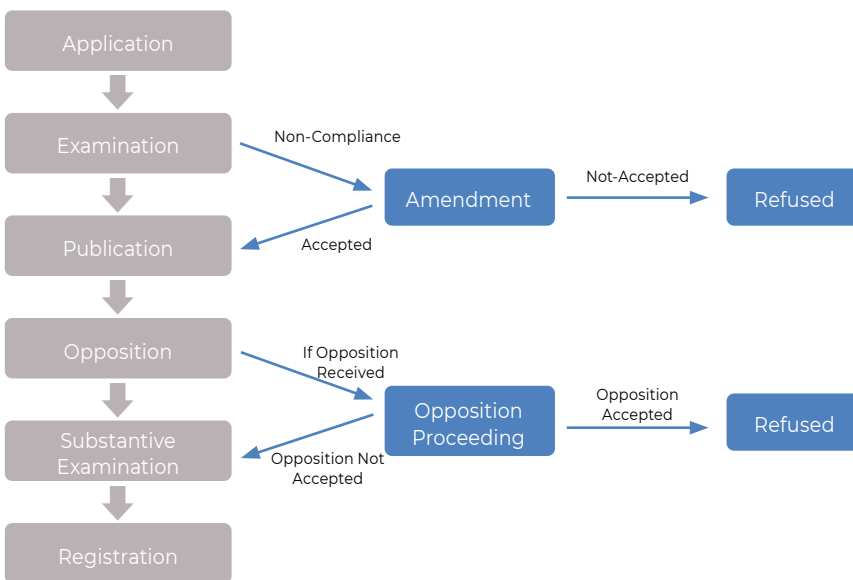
Application

Examination

Non-Compliance

Amendment

Not-Accepted

Refused

Accepted

Publication

Opposition

If Opposition Received

Opposition Proceeding

Opposition Accepted

Refused

Substantive Examination

Opposition Not Accepted

Registration